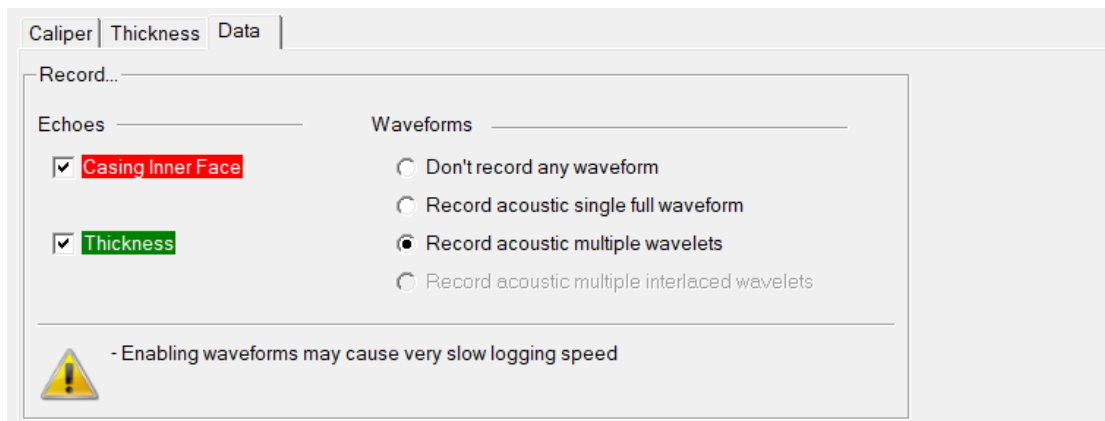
Caliper | Thickness | Data

Record...

Echoes

Casing Inner Face

Thickness

Waveforms

Don't record any waveform

Record acoustic single full waveform

Record acoustic multiple wavelets

Record acoustic multiple interlaced wavelets

- Enabling waveforms may cause very slow logging speed